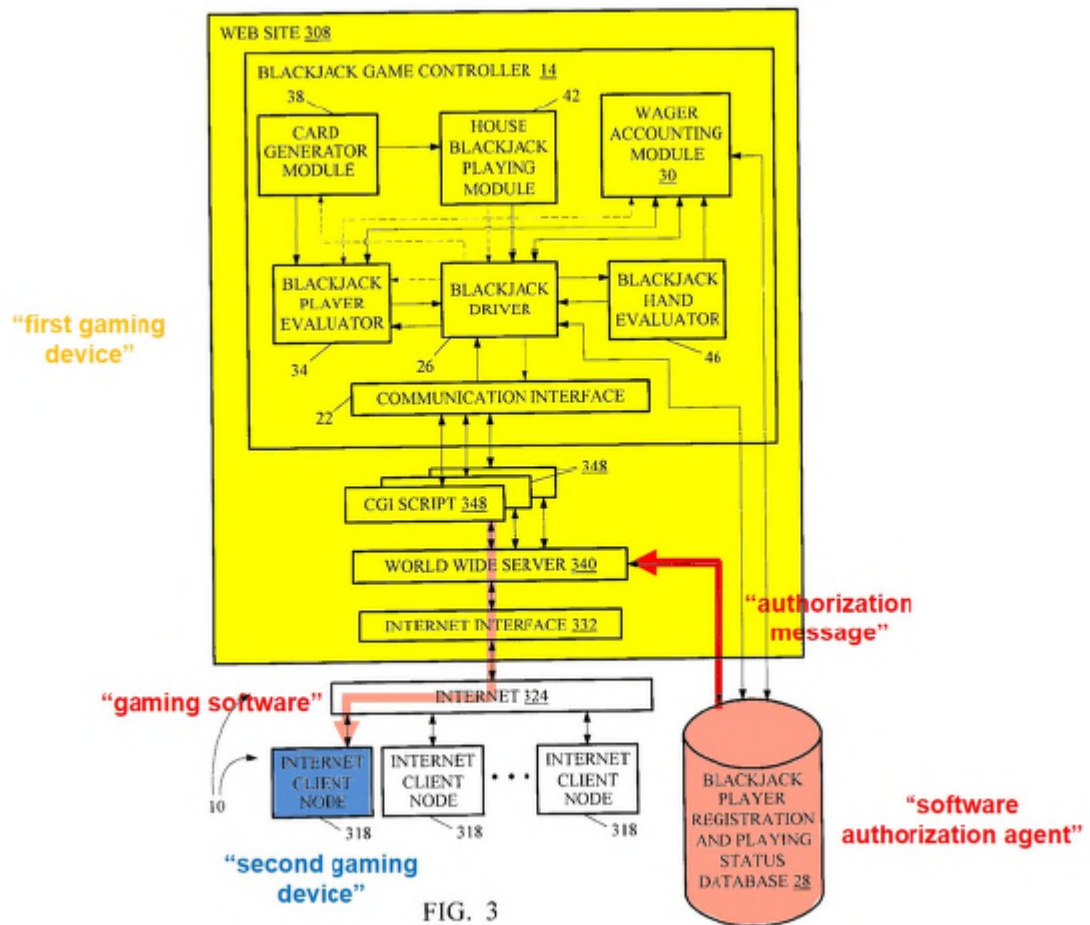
WEB SITE 308

BLACKJACK GAME CONTROLLER 14

38

CARD GENERATOR MODULE

42

HOUSE BLACKJACK PLAYING MODULE

WAGER ACCOUNTING MODULE 30

BLACKJACK PLAYER EVALUATOR

BLACKJACK DRIVER

BLACKJACK HAND EVALUATOR

"first gaming device"

34

26

46

COMMUNICATION INTERFACE

22

348

CGI SCRIPT 348

WORLD WIDE SERVER 340

"authorization message"

INTERNET INTERFACE 332

"gaming software"

INTERNET 324

10

INTERNET CLIENT NODE

318

INTERNET CLIENT NODE

318

INTERNET CLIENT NODE

318

BLACKJACK PLAYER REGISTRATION AND PLAYING STATUS DATABASE 28

"software authorization agent"

"second gaming device"

FIG. 3